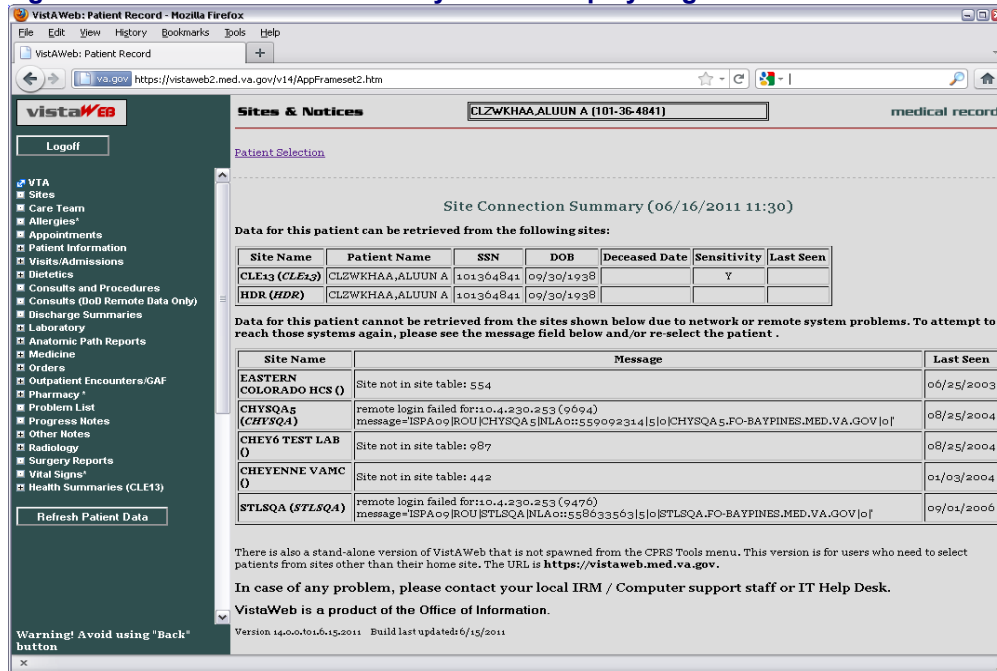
VistAWeb: Patient Record - Mozilla Firefox

File Edit View History Bookmarks Tools Help

VistAWeb: Patient Record +

va.gov https://vistaweb2.med.va.gov/v14/AppFrameset2.htm

vistaWEB

Logoff

VTA
Sites
Care Team
Allergies*
Appointments
Patient Information
Visits/Admissions
Dietetics
Consults and Procedures
Consults (DoD Remote Data Only)
Discharge Summaries
Laboratory
Anatomic Path Reports
Medicine
Orders
Outpatient Encounters/GAF
Pharmacy*
Problem List
Progress Notes
Other Notes
Radiology
Surgery Reports
Vital Signs*
Health Summaries (CLE13)

Refresh Patient Data

Warning! Avoid using "Back" button

Sites & Notices

CLZWKHAA,ALUUN A (101-36-4841)

medical record

Patient Selection

Site Connection Summary (06/16/2011 11:30)

Data for this patient can be retrieved from the following sites:

| Site Name | Patient Name | SSN | DOB | Deceased Date | Sensitivity | Last Seen |
|---|---|---|---|---|---|---|
| CLE13 (CLE13) | CLZWKHAA,ALUUN A | 101364841 | 09/30/1938 | | Y | |
| HDR (HDR) | CLZWKHAA,ALUUN A | 101364841 | 09/30/1938 | | | |

Data for this patient cannot be retrieved from the sites shown below due to network or remote system problems. To attempt to reach those systems again, please see the message field below and/or re-select the patient .

| Site Name | Message | Last Seen |
|---|---|---|
| EASTERN COLORADO HCS () | Site not in site table: 554 | 06/25/2003 |
| CHYSQA5 (CHYSQA) | remote login failed for:10.4.230.253 (9694) message='ISPA09\|ROU\|CHYSQA5\|NLA0::559092314\|5\|0\|CHYSQA5.FO-BAYPINES.MED.VA.GOV\|0\|' | 08/25/2004 |
| CHEY6 TEST LAB () | Site not in site table: 987 | 08/25/2004 |
| CHEYENNE VAMC () | Site not in site table: 442 | 01/03/2004 |
| STLSQA (STLSQA) | remote login failed for:10.4.230.253 (9476) message='ISPA09\|ROU\|STLSQA\|NLA0::558633563\|5\|0\|STLSQA.FO-BAYPINES.MED.VA.GOV\|0\|' | 09/01/2006 |

There is also a stand-alone version of VistAWeb that is not spawned from the CPRS Tools menu. This version is for users who need to select patients from sites other than their home site. The URL is https://vistaweb.med.va.gov.

In case of any problem, please contact your local IRM / Computer support staff or IT Help Desk.

VistaWeb is a product of the Office of Information.

Version 14.0.0.t01.6.15.2011 Build last updated: 6/15/2011